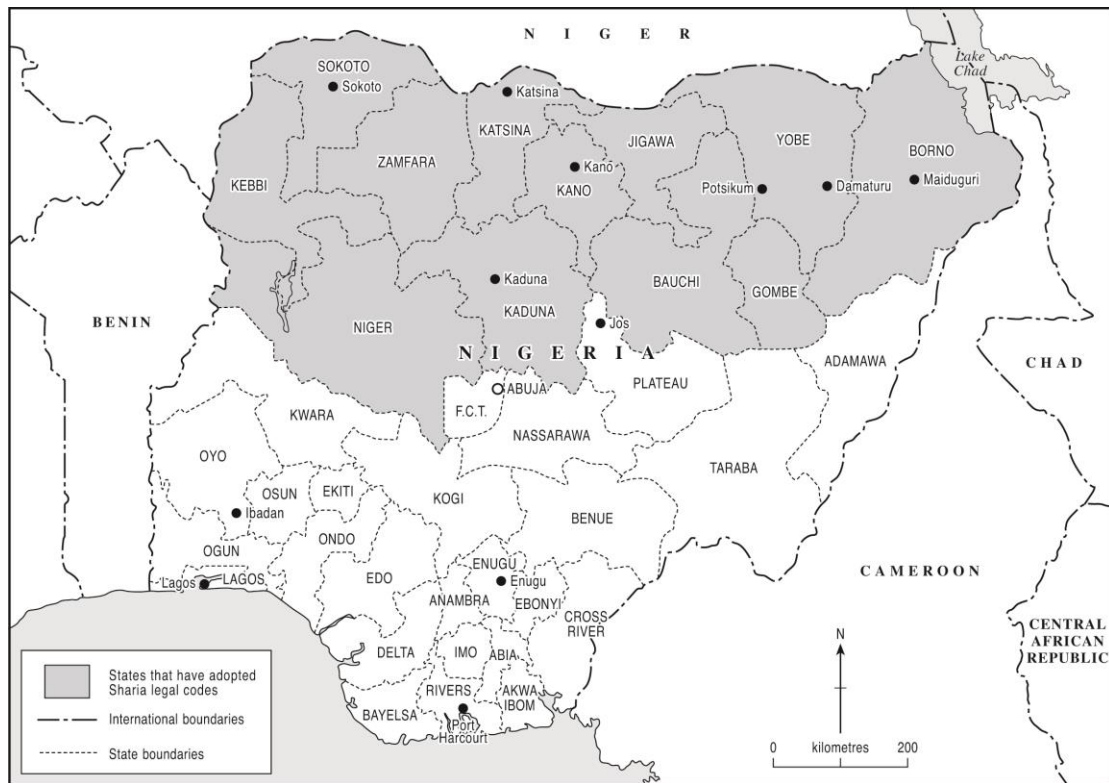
N I G E R

Lake Chad

SOKOTO
Sokoto
Katsina
KATSINA
JIGAWA
YOBE
BORNO
ZAMFARA
Kano
KANO
KEBBI
Potsikum
Damaturu
Maiduguri
Kaduna
BAUCHI
GOMBE
KADUNA
Jos
BENIN
NIGER
N I G E R I A
ADAMAWA
CHAD
ABUJA
PLATEAU
KWARA
F.C.T.
NASSARAWA
OYO
TARABA
OSUN
EKITI
KOGI
Ibadan
BENUE
OGUN
ONDO
Lagos
LAGOS
ENUGU
Enugu
CAMEROON
EDO
ANAMBRA
EBONYI
CROSS RIVER
N
CENTRAL AFRICAN REPUBLIC
DELTA
IMO
ABIA
RIVERS
AKWA IBOM
BAYELSA
Port Harcourt

States that have adopted Sharia legal codes
International boundaries
State boundaries

0 kilometres 200